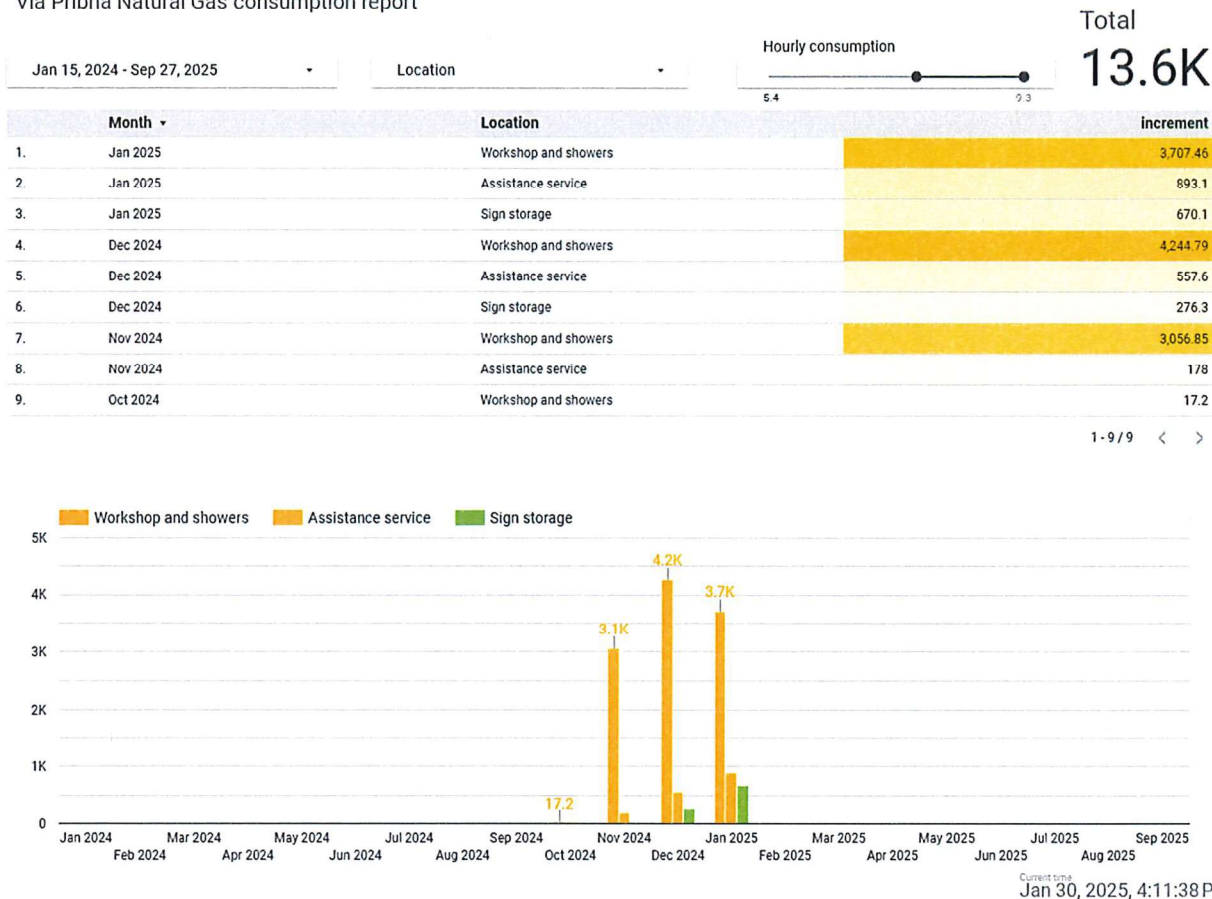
Via Pribna Natural Gas consumption report

Jan 15, 2024 - Sep 27, 2025

Location

Hourly consumption

5.4 9.3

Total

13.6K

| | Month ▾ | Location | increment |
|---|---|---|---|
| 1. | Jan 2025 | Workshop and showers | 3,707.46 |
| 2. | Jan 2025 | Assistance service | 893.1 |
| 3. | Jan 2025 | Sign storage | 670.1 |
| 4. | Dec 2024 | Workshop and showers | 4,244.79 |
| 5. | Dec 2024 | Assistance service | 557.6 |
| 6. | Dec 2024 | Sign storage | 276.3 |
| 7. | Nov 2024 | Workshop and showers | 3,056.85 |
| 8. | Nov 2024 | Assistance service | 178 |
| 9. | Oct 2024 | Workshop and showers | 17.2 |

1 - 9 / 9 < >

Workshop and showers Assistance service Sign storage

5K
4K
3K
2K
1K
0

4.2K
3.7K
3.1K
17.2

Jan 2024 Feb 2024 Mar 2024 Apr 2024 May 2024 Jun 2024 Jul 2024 Aug 2024 Sep 2024 Oct 2024 Nov 2024 Dec 2024 Jan 2025 Feb 2025 Mar 2025 Apr 2025 May 2025 Jun 2025 Jul 2025 Aug 2025 Sep 2025

Current time
Jan 30, 2025, 4:11:38 P